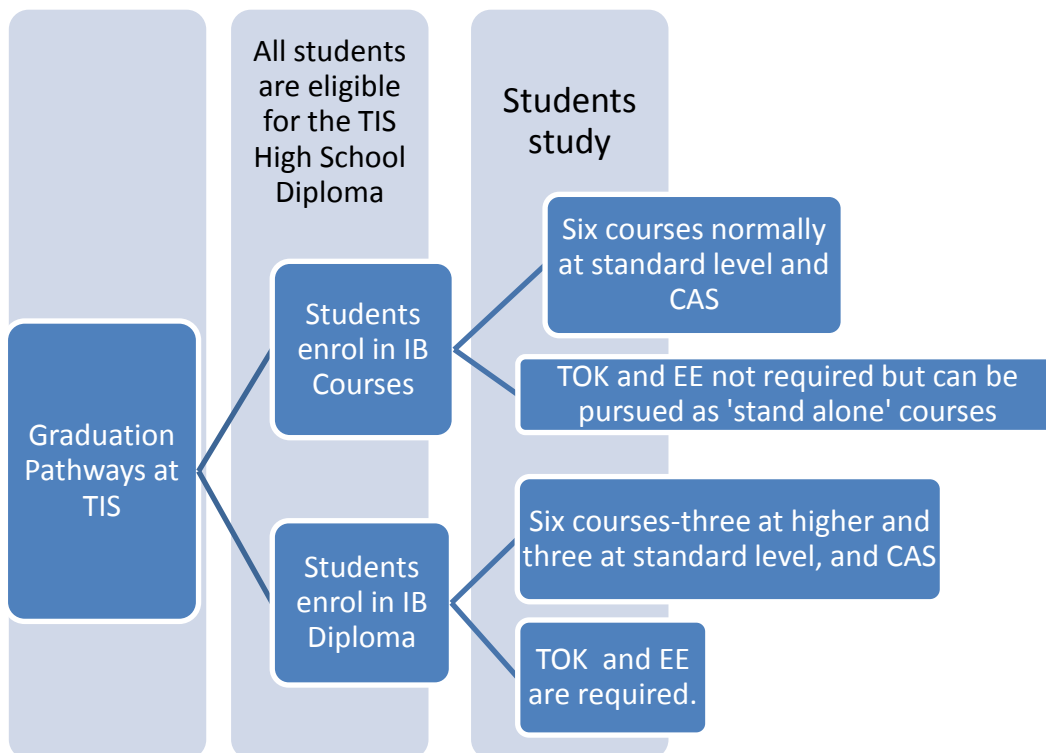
All students are eligible for the TIS High School Diploma

Students study

Graduation Pathways at TIS

Students enrol in IB Courses

Six courses normally at standard level and CAS

TOK and EE not required but can be pursued as 'stand alone' courses

Students enrol in IB Diploma

Six courses-three at higher and three at standard level, and CAS

TOK and EE are required.